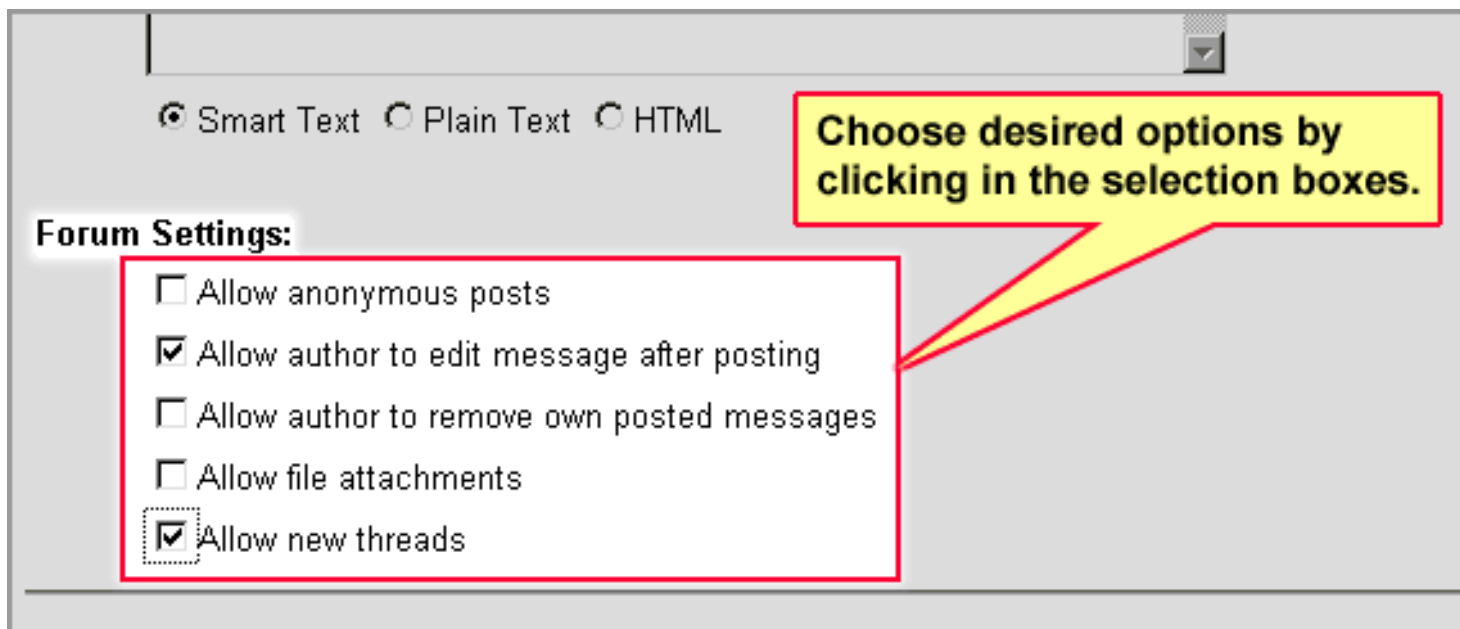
Smart Text Plain Text HTML

Choose desired options by clicking in the selection boxes.

Forum Settings:

Allow anonymous posts

Allow author to edit message after posting

Allow author to remove own posted messages

Allow file attachments

Allow new threads